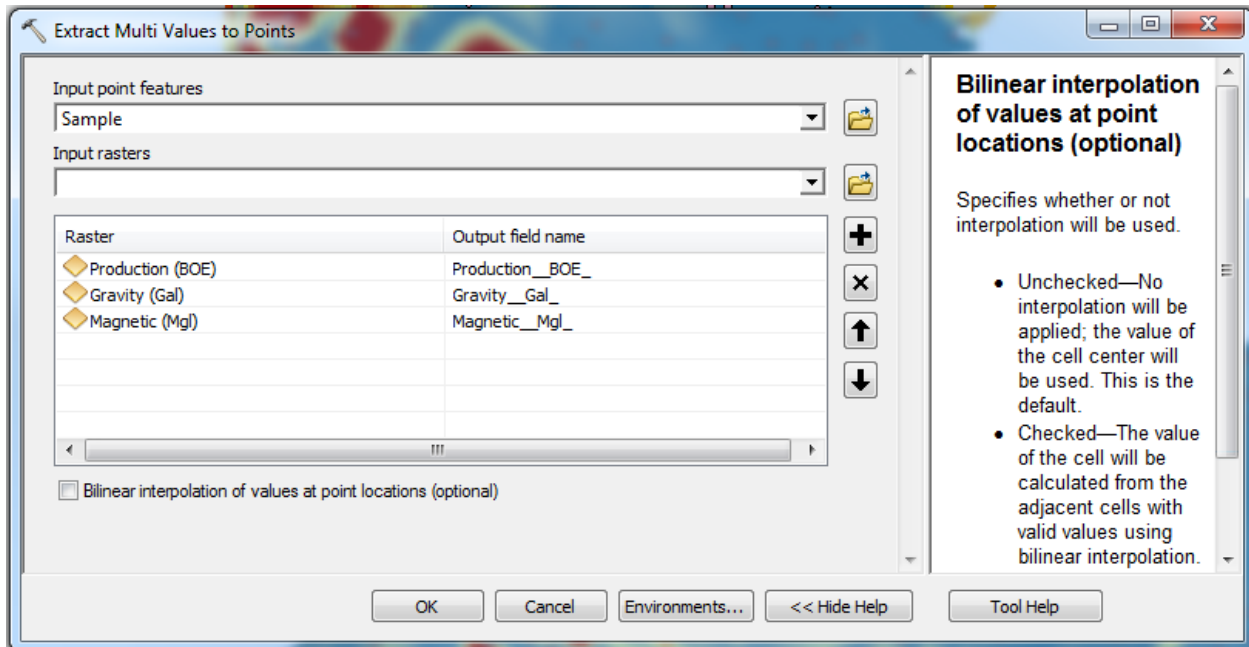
Extract Multi Values to Points

Input point features

Sample

Input rasters

| Raster | Output field name |
|---|---|
| Production (BOE) | Production__BOE_ |
| Gravity (Gal) | Gravity__Gal_ |
| Magnetic (Mgl) | Magnetic__Mgl_ |

Bilinear interpolation of values at point locations (optional)

Bilinear interpolation of values at point locations (optional)

Specifies whether or not interpolation will be used.

• Unchecked—No interpolation will be applied; the value of the cell center will be used. This is the default.
• Checked—The value of the cell will be calculated from the adjacent cells with valid values using bilinear interpolation.

OK | Cancel | Environments... | << Hide Help | Tool Help